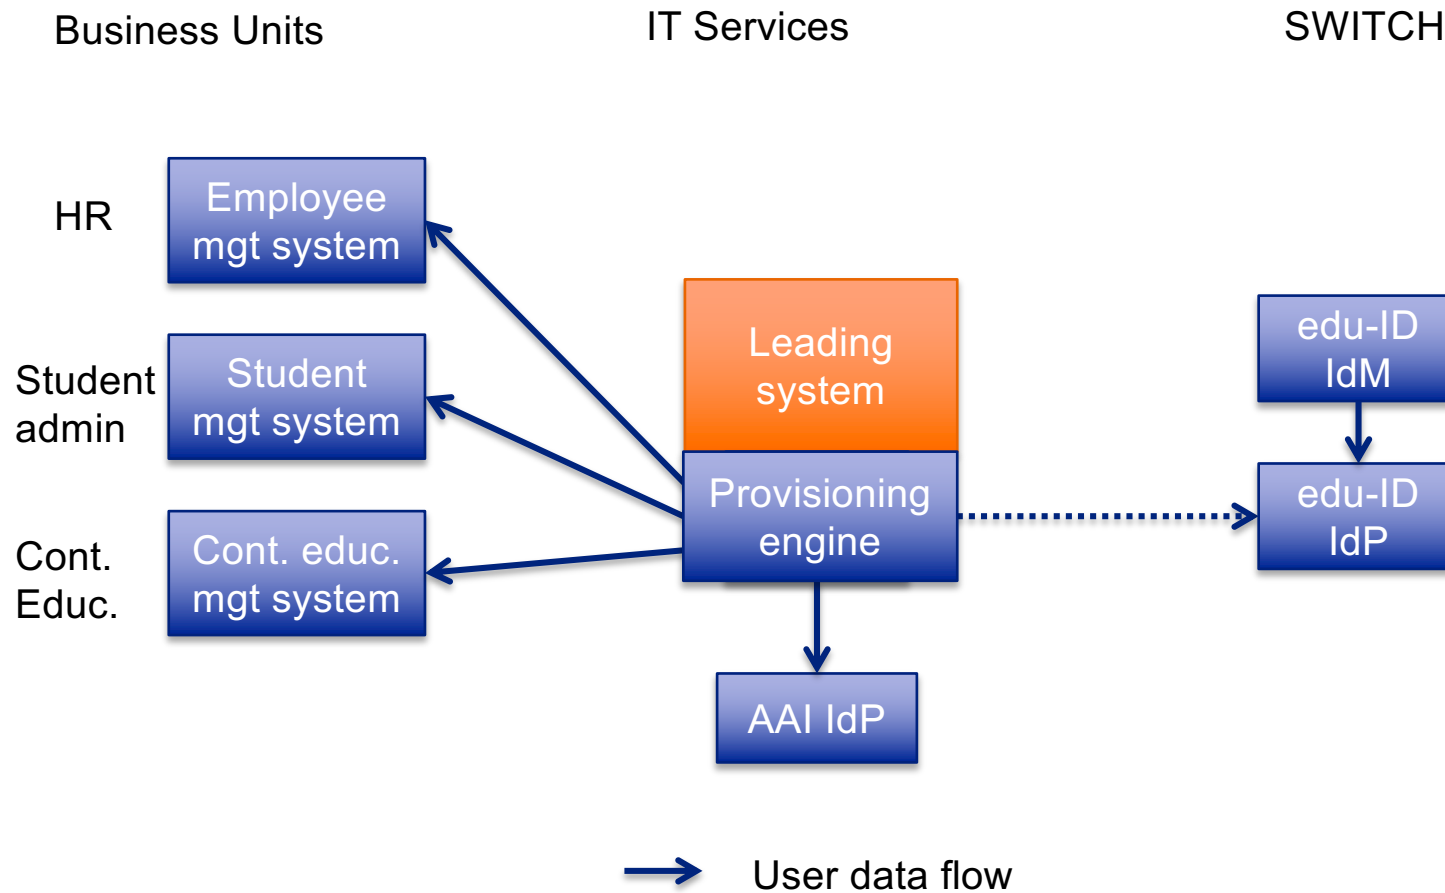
Business Units

IT Services

SWITCH

HR

Employee mgt system

Student admin

Student mgt system

Cont. Educ.

Cont. educ. mgt system

Leading system

Provisioning engine

AAI IdP

edu-ID IdM

edu-ID IdP

User data flow